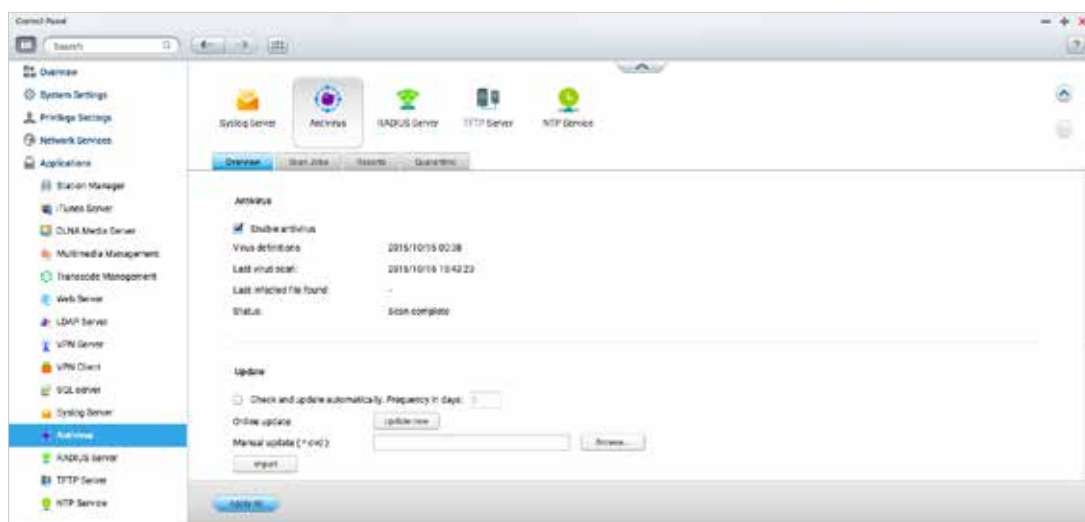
Control Panel

Search

Overview
System Settings
Privilege Settings
Network Services
Applications
Station Manager
iTunes Server
DLNA Media Server
Multimedia Management
Transcode Management
Web Server
LDAP Server
VPN Server
VPN Client
SQL server
Syslog Server
Antivirus
RADIUS Server
TFTP Server
NTP Service

Syslog Server
Antivirus
RADIUS Server
TFTP Server
NTP Service

Overview
Scan Jobs
Reports
Quarantine

Antivirus

Enable antivirus

Virus definitions: 2015/10/15 00:38
Last virus scan: 2015/10/16 10:42:23
Last infected file found: --
Status: Scan complete

Update

Check and update automatically. Frequency in days: 1
Online update
Update now
Manual update (*.cvd):
Browse...
Import

Apply All